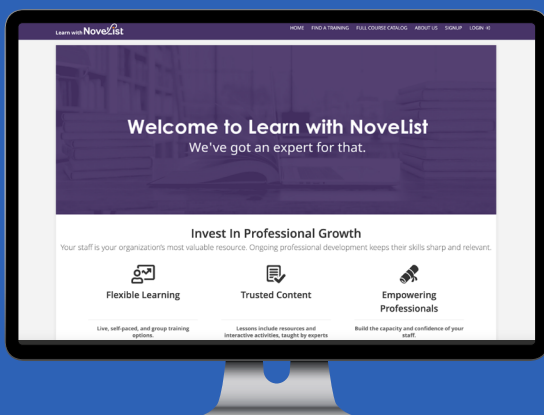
Learn with NoveList

HOME FIND A TRAINING FULL COURSE CATALOG ABOUT US SIGNUP LOGIN

Welcome to Learn with NoveList
We've got an expert for that.

Invest In Professional Growth
Your staff is your organization's most valuable resource. Ongoing professional development keeps their skills sharp and relevant.

Flexible Learning
Live, self-paced, and group training options.

Trusted Content
Lessons include resources and interactive activities, taught by experts

Empowering Professionals
Build the capacity and confidence of your staff.